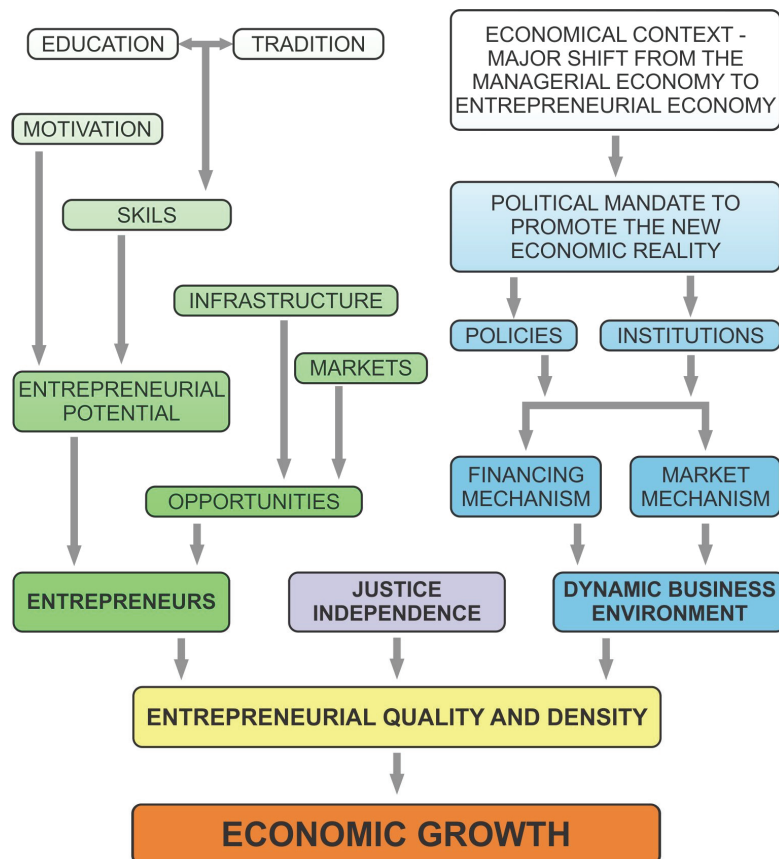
EDUCATION

TRADITION

ECONOMICAL CONTEXT - MAJOR SHIFT FROM THE MANAGERIAL ECONOMY TO ENTREPRENEURIAL ECONOMY

MOTIVATION

SKILS

POLITICAL MANDATE TO PROMOTE THE NEW ECONOMIC REALITY

INFRASTRUCTURE

POLICIES

INSTITUTIONS

MARKETS

ENTREPRENEURIAL POTENTIAL

FINANCING MECHANISM

MARKET MECHANISM

OPPORTUNITIES

ENTREPRENEURS

JUSTICE INDEPENDENCE

DYNAMIC BUSINESS ENVIRONMENT

ENTREPRENEURIAL QUALITY AND DENSITY

ECONOMIC GROWTH